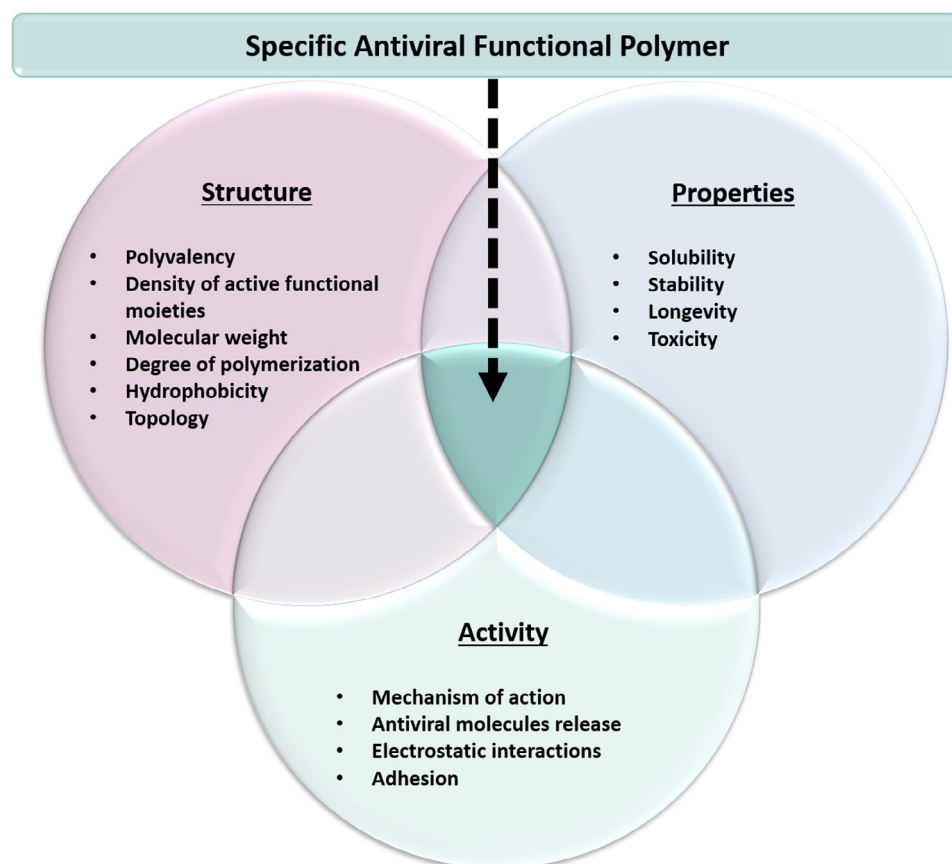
Specific Antiviral Functional Polymer

Structure

- Polyvalency
- Density of active functional moieties
- Molecular weight
- Degree of polymerization
- Hydrophobicity
- Topology

Properties

- Solubility
- Stability
- Longevity
- Toxicity

Activity

- Mechanism of action
- Antiviral molecules release
- Electrostatic interactions
- Adhesion